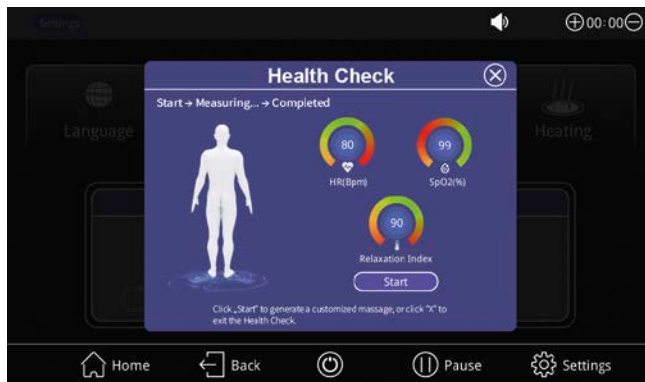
Settings

00:00

Language

Heating

Health Check

Start → Measuring... → Completed

80

HR(Bpm)

99

SpO2(%)

90

Relaxation Index

Start

Click „Start" to generate a customized massage, or click "X" to exit the Health Check.

Home

Back

Pause

Settings